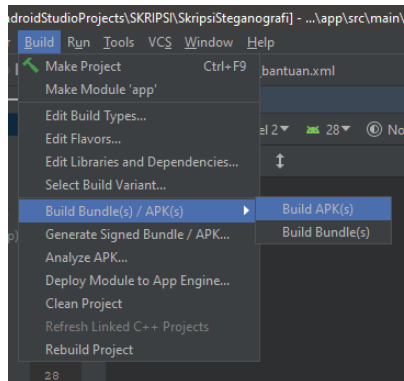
ndroidStudioProjects\SKRIPSI\SkripsiSteganografi] - ...\app\src\main\

Build Run Tools VCS Window Help

Make Project Ctrl+F9
Make Module 'app'
Edit Build Types...
Edit Flavors...
Edit Libraries and Dependencies...
Select Build Variant...
Build Bundle(s) / APK(s)
Generate Signed Bundle / APK...
Analyze APK...
Deploy Module to App Engine...
Clean Project
Refresh Linked C++ Projects
Rebuild Project

Build APK(s)
Build Bundle(s)

bantuan.xml

el 2 28 No

p)

28